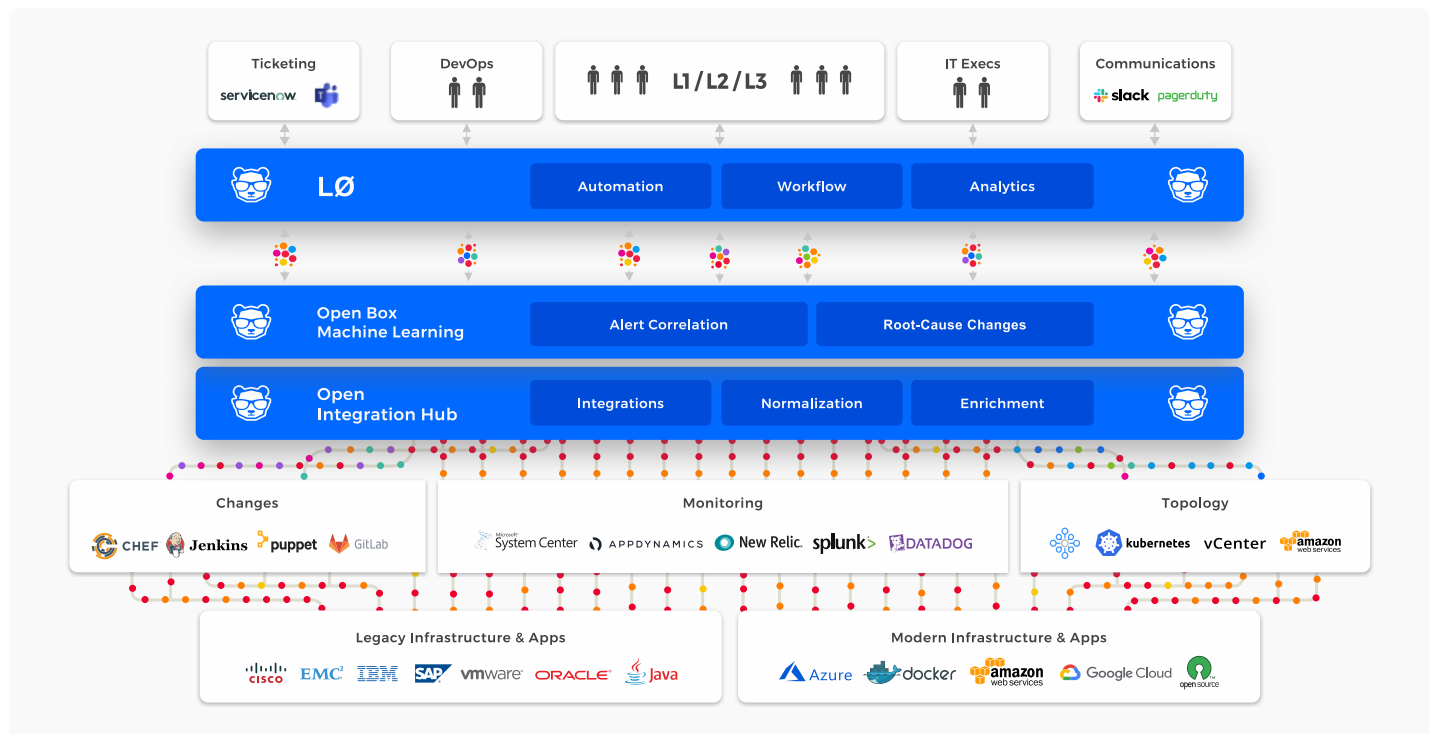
Ticketing
servicenow.

DevOps

L1 / L2 / L3

IT Execs

Communications
slack pagerduty

LØ
Automation
Workflow
Analytics

Open Box
Machine Learning
Alert Correlation
Root-Cause Changes

Open
Integration Hub
Integrations
Normalization
Enrichment

Changes
CHEF Jenkins puppet GitLab

Monitoring
Microsoft System Center APPDYNAMICS New Relic. splunk> DATADOG

Topology
kubernetes vCenter amazon web services

Legacy Infrastructure & Apps
CISCO EMC² IBM SAP vmware ORACLE Java

Modern Infrastructure & Apps
Azure docker amazon web services Google Cloud open source